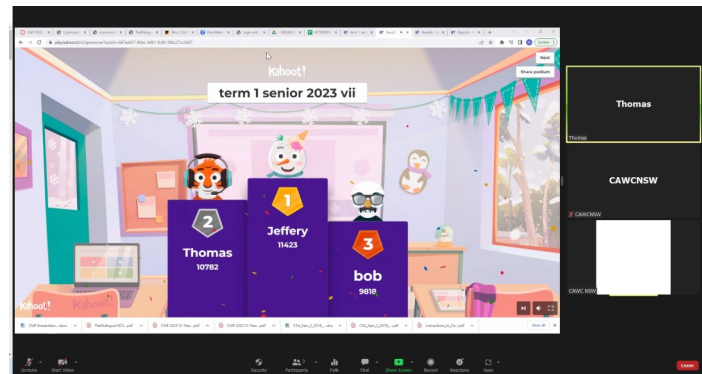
Kahoot!

term 1 senior 2023 vii

Next

Share podium

2
Thomas
10782

1
Jeffery
11423

3
bob
9818

Kahoot!

Thomas

Thomas

CAWCNSW

CAWCNSW

CAWC NSW

Unmute

Start Video

Security

Participants

Polls

Chat

Share Screen

Record

Reactions

Apps

Leave